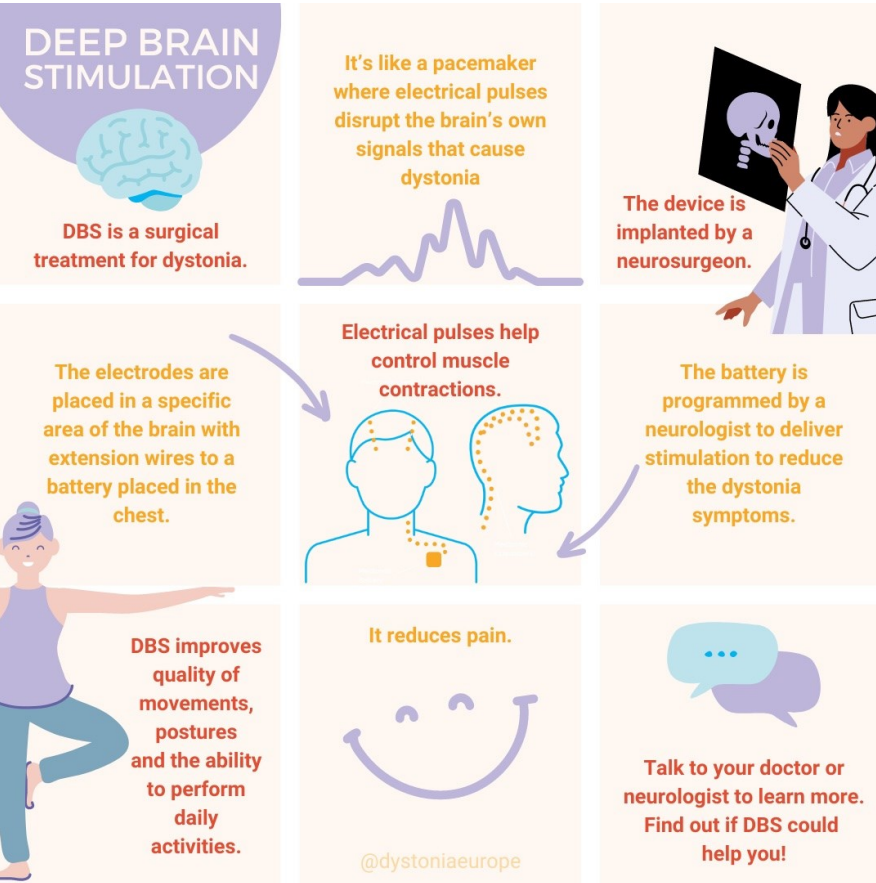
DEEP BRAIN STIMULATION

DBS is a surgical treatment for dystonia.

It's like a pacemaker where electrical pulses disrupt the brain's own signals that cause dystonia

The device is implanted by a neurosurgeon.

The electrodes are placed in a specific area of the brain with extension wires to a battery placed in the chest.

Electrical pulses help control muscle contractions.

The battery is programmed by a neurologist to deliver stimulation to reduce the dystonia symptoms.

DBS improves quality of movements, postures and the ability to perform daily activities.

It reduces pain.

Talk to your doctor or neurologist to learn more. Find out if DBS could help you!

@dystoniaeurope